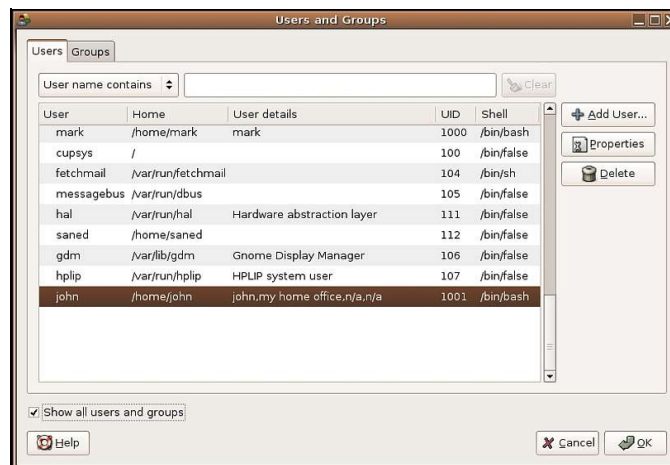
Users and Groups

Users Groups

User name contains

Clear

| User | Home | User details | UID | Shell |
|---|---|---|---|---|
| mark | /home/mark | mark | 1000 | /bin/bash |
| cupsys | / | | 100 | /bin/false |
| fetchmail | /var/run/fetchmail | | 104 | /bin/sh |
| messagebus | /var/run/dbus | | 105 | /bin/false |
| hal | /var/run/hal | Hardware abstraction layer | 111 | /bin/false |
| saned | /home/saned | | 112 | /bin/false |
| gdm | /var/lib/gdm | Gnome Display Manager | 106 | /bin/false |
| hplip | /var/run/hplip | HPLIP system user | 107 | /bin/false |
| john | /home/john | john,my home office,n/a,n/a | 1001 | /bin/bash |

Add User...

Properties

Delete

Show all users and groups

Help

Cancel

OK